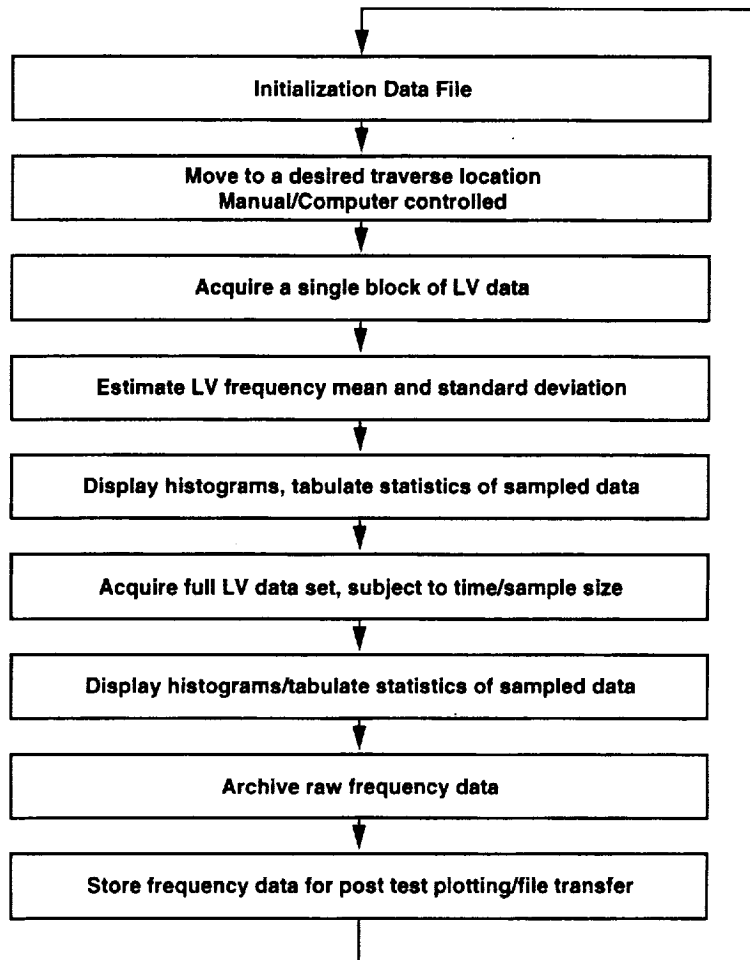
Initialization Data File

Move to a desired traverse location
Manual/Computer controlled

Acquire a single block of LV data

Estimate LV frequency mean and standard deviation

Display histograms, tabulate statistics of sampled data

Acquire full LV data set, subject to time/sample size

Display histograms/tabulate statistics of sampled data

Archive raw frequency data

Store frequency data for post test plotting/file transfer